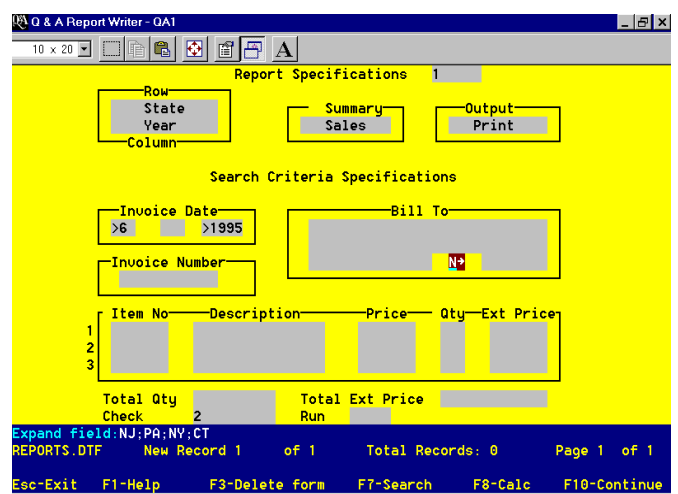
Q & A Report Writer - QA1

10 x 20

A

Report Specifications 1

Row
State
Year
Column

Summary
Sales

Output
Print

Search Criteria Specifications

Invoice Date
>6 >1995

Bill To

N→

Invoice Number

| | Item No | Description | Price | Qty | Ext Price |
|---|---|---|---|---|---|
| 1 | | | | | |
| 2 | | | | | |
| 3 | | | | | |

Total Qty
Check 2

Total Ext Price
Run

Expand field:NJ;PA;NY;CT
REPORTS.DTF New Record 1 of 1 Total Records: 0 Page 1 of 1

Esc-Exit F1-Help F3-Delete form F7-Search F8-Calc F10-Continue